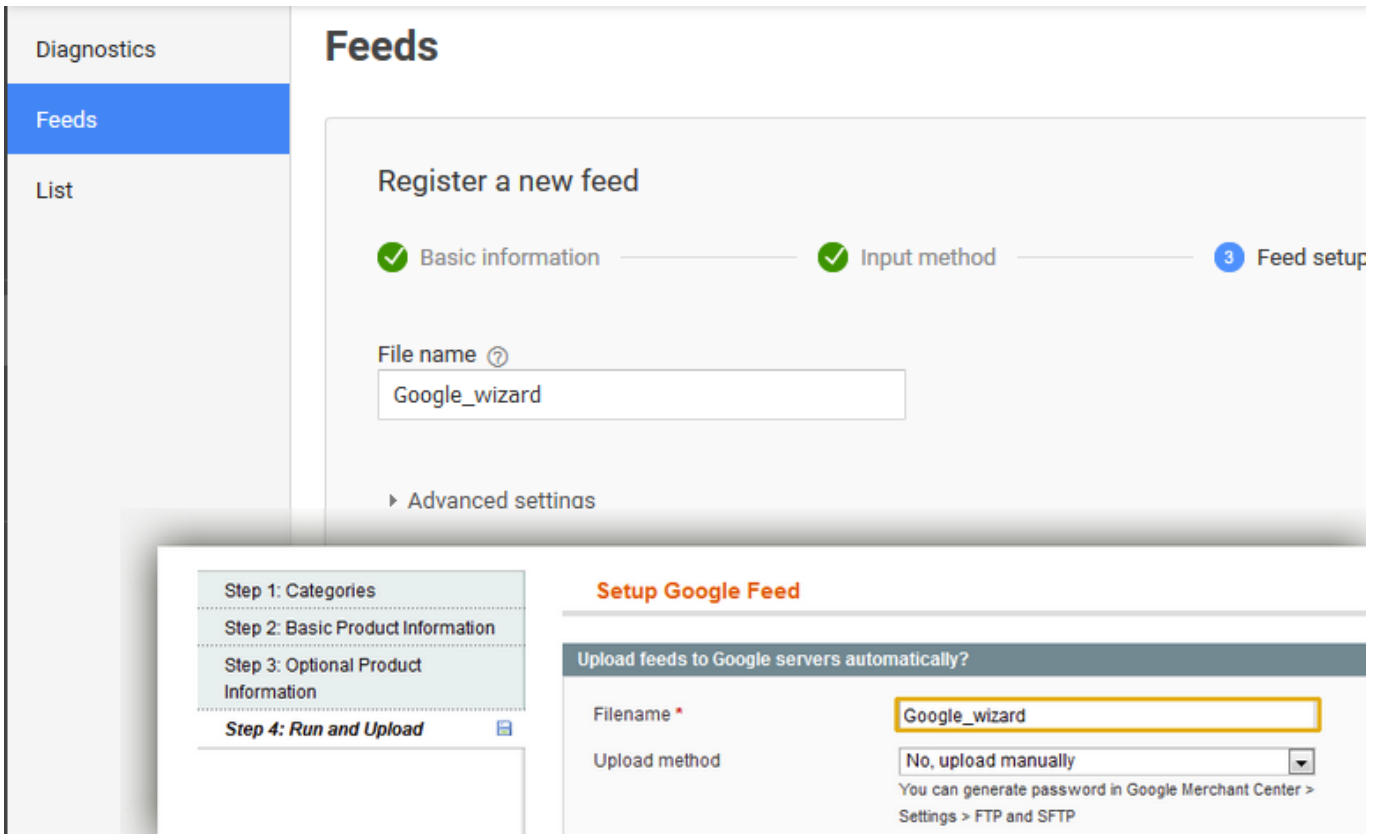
Diagnostics

Feeds

List

Feeds

Register a new feed

Basic information

Input method

3 Feed setup

File name

Google_wizard

Advanced settings

Step 1: Categories

Step 2: Basic Product Information

Step 3: Optional Product Information

Step 4: Run and Upload

Setup Google Feed

Upload feeds to Google servers automatically?

Filename *

Google_wizard

Upload method

No, upload manually

You can generate password in Google Merchant Center > Settings > FTP and SFTP